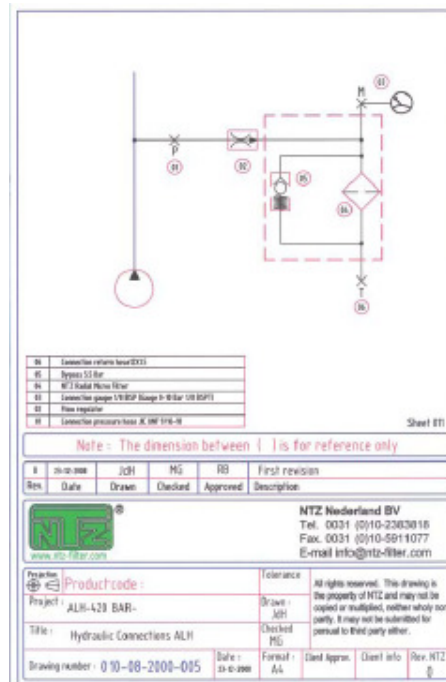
P
01
02
03
M
04
05
T
06

| 06 | Connection return hose12X15 |
|---|---|
| 05 | Bypass 3,5 Bar |
| 04 | NTZ Radial Micro filter |
| 03 | Connection gauge 1/8 BSP (Gauge 0-10 Bar 1/8 BSPT) |
| 02 | Flow regulator |
| 01 | Connection pressure hose JIC UNF 9/16-18 |

Sheet 01

Note : The dimension between ( ) is for reference only

| 0 | 23-12-2000 | JdH | MG | RB | First revision |
|---|---|---|---|---|---|
| Rev. | Date | Drawn | Checked | Approved | Description |

NTZ®
www.ntz-filter.com

NTZ Nederland BV
Tel. 0031 (0)10-2383818
Fax. 0031 (0)10-5911077
E-mail info@ntz-filter.com

Projection
Product code :
Tolerance
All rights reserved. This drawing is the property of NTZ and may not be copied or multiplied, neither wholy nor partly. It may not be submitted for perusal to third party either.
Project : ALH-420 BAR-
Drawn : JdH
Title : Hydraulic Connections ALH
Checked MG
Drawing number : 010-08-2000-005
Date : 23-12-2000
Format : A4
Client Appr.
Client info
Rev. NTZ 0